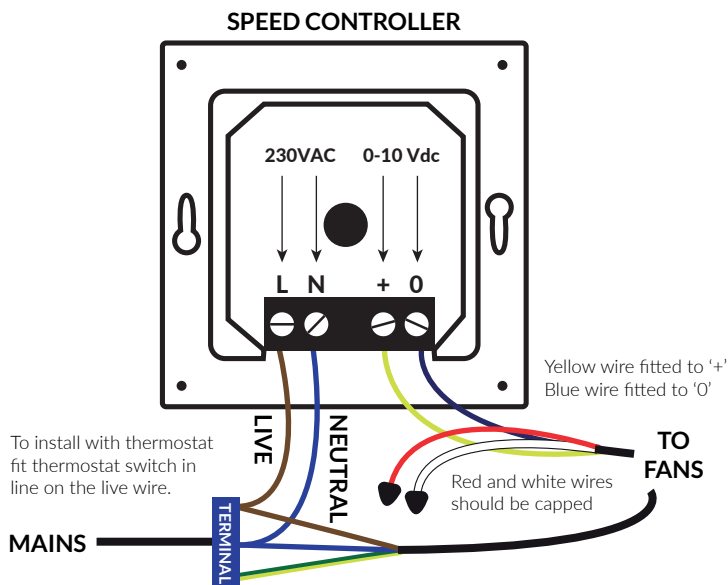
SPEED CONTROLLER

230VAC

0-10 Vdc

L N + 0

Yellow wire fitted to '+'
Blue wire fitted to '0'

LIVE

NEUTRAL

To install with thermostat fit thermostat switch in line on the live wire.

TO FANS

Red and white wires should be capped

TERMINAL

MAINS